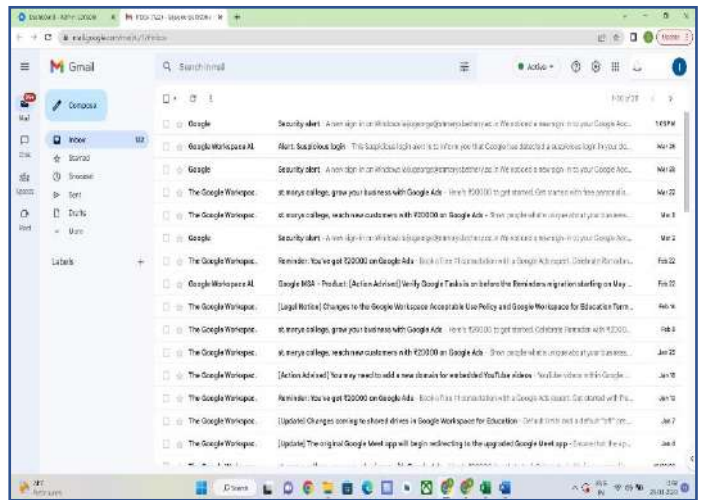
Dashboard · Admin Console | Inbox (102) · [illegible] | +

mail.google.com/mail/u/1/#inbox

Gmail

Search in mail

Active

Compose

Inbox 102
Starred
Snoozed
Sent
Drafts
More

Labels +

Mail
Chat
Spaces
Meet

1–50 of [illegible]

Google | Security alert - A new sign-in on Windows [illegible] We noticed a new sign-in to your Google Acc... | 1:43 PM
Google Workspace Al. | Alert: Suspicious login - This Suspicious login alert is to inform you that Google has detected a suspicious login to your Go... | Mar 28
Google | Security alert - A new sign-in on Windows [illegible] We noticed a new sign-in to your Google Acc... | Mar 26
The Google Workspac. | st. marys college, grow your business with Google Ads - Here's ₹20000 to get started. Get started with free personalis... | Mar 22
The Google Workspac. | st. marys college, reach new customers with ₹20000 on Google Ads - Show people what's unique about your business... | Mar 8
Google | Security alert - A new sign-in on Windows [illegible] We noticed a new sign-in to your Google Acc... | Mar 2
The Google Workspac. | Reminder: You've got ₹20000 on Google Ads - Book a free 1:1 consultation with a Google Ads expert. Celebrate Ramadan... | Feb 22
Google Workspace Al. | Google MSA - Product: [Action Advised] Verify Google Tasks is on before the Reminders migration starting on May ... | Feb 22
The Google Workspac. | [Legal Notice] Changes to the Google Workspace Acceptable Use Policy and Google Workspace for Education Term... | Feb 16
The Google Workspac. | st. marys college, grow your business with Google Ads - Here's ₹20000 to get started. Celebrate Ramadan with ₹2000... | Feb 8
The Google Workspac. | st. marys college, reach new customers with ₹20000 on Google Ads - Show people what's unique about your business... | Jan 25
The Google Workspac. | [Action Advised] You may need to add a new domain for embedded YouTube videos - Youtube videos within Google... | Jan 18
The Google Workspac. | Reminder: You've got ₹20000 on Google Ads - Book a free 1:1 consultation with a Google Ads expert. Get started with fre... | Jan 12
The Google Workspac. | [Update] Changes coming to shared drives in Google Workspace for Education - Default limits and a default "off" cre... | Jan 7
The Google Workspac. | [Update] The original Google Meet app will begin redirecting to the upgraded Google Meet app - Ensure that the ap... | Jan 6

38°C
Partly sunny
Search
ENG IN
28-03-2023